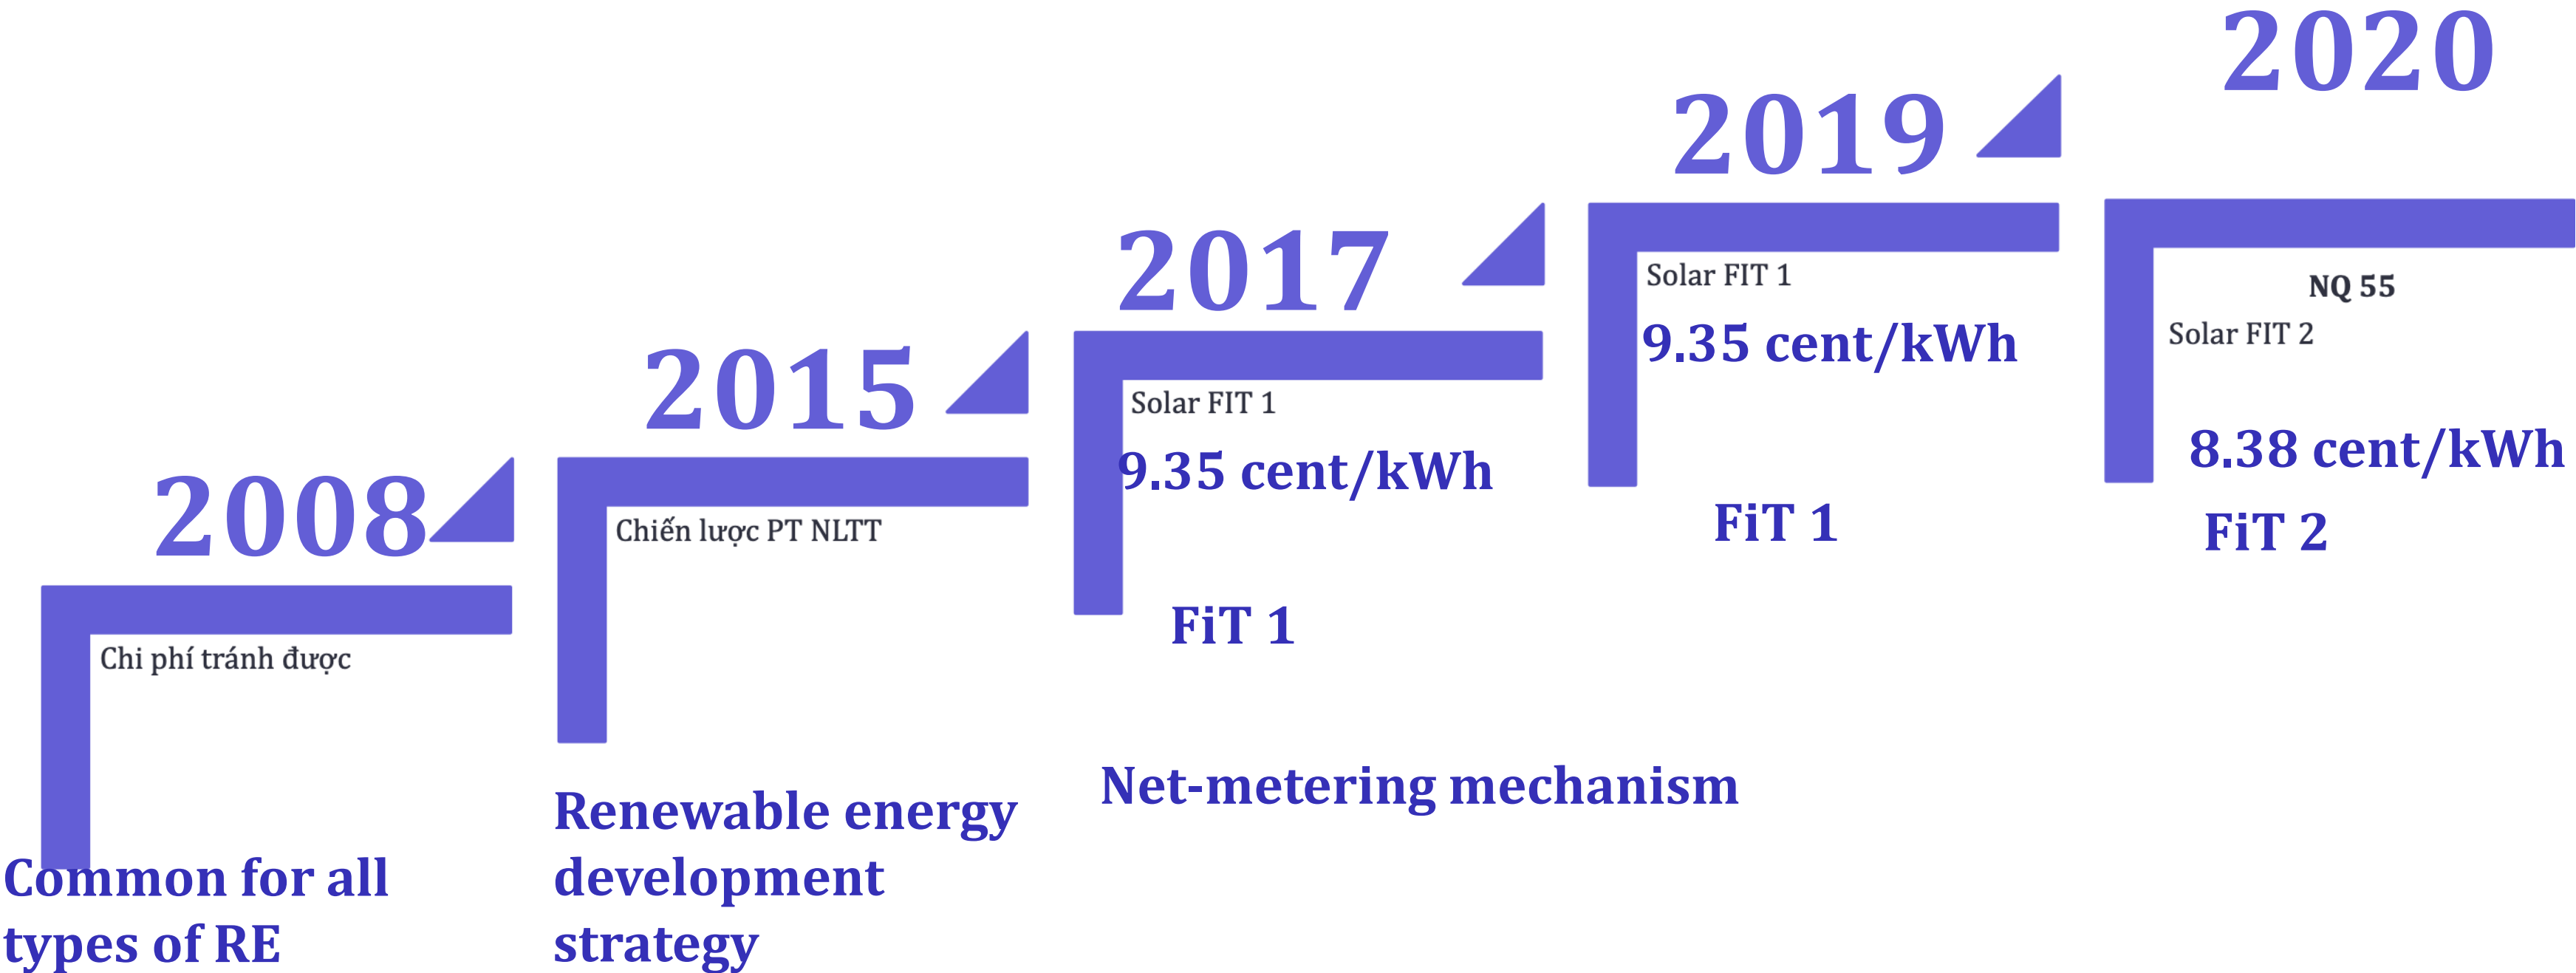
2020

2019

2017

2015

2008

Chi phí tránh được

Common for all types of RE

Chiến lược PT NLTT

Renewable energy development strategy

Solar FIT 1

9.35 cent/kWh

FiT 1

Net-metering mechanism

Solar FIT 1

9.35 cent/kWh

FiT 1

NQ 55

Solar FIT 2

8.38 cent/kWh

FiT 2